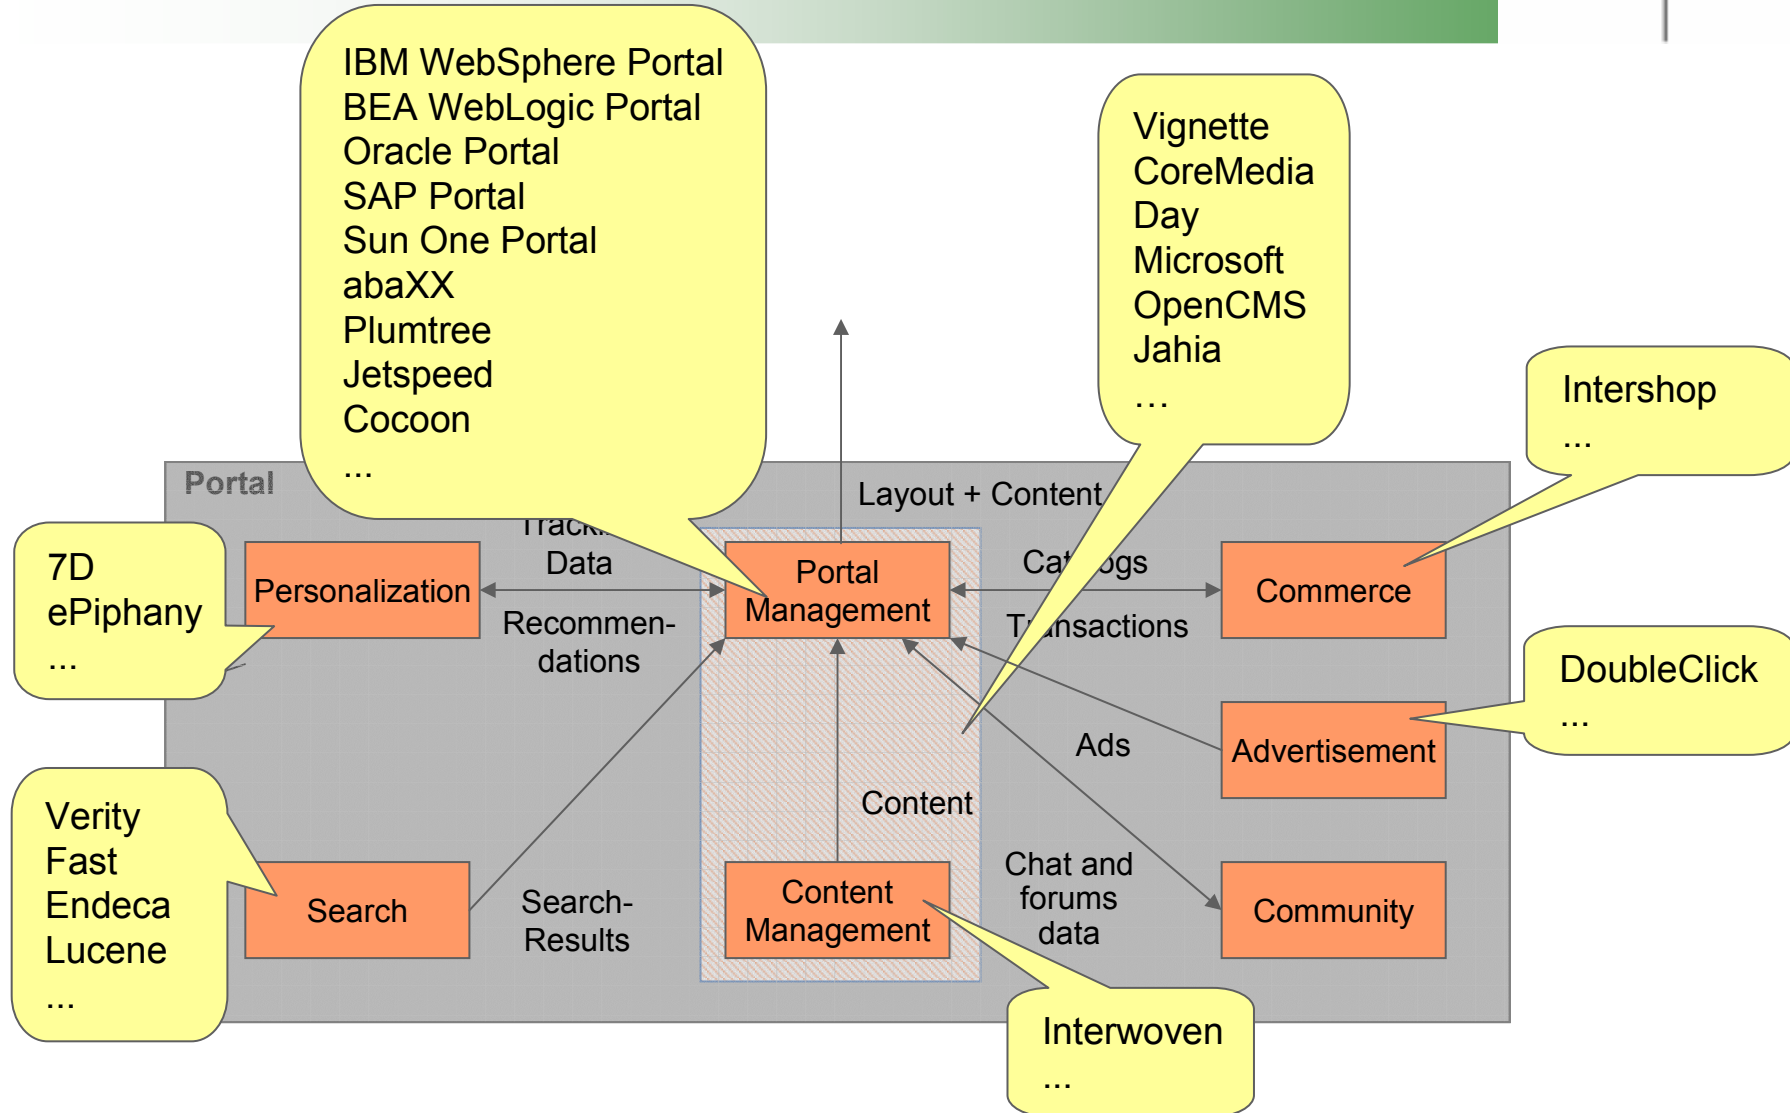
IBM WebSphere Portal
BEA WebLogic Portal
Oracle Portal
SAP Portal
Sun One Portal
abaXX
Plumtree
Jetspeed
Cocoon
...

Vignette
CoreMedia
Day
Microsoft
OpenCMS
Jahia
…

Intershop
...

Portal

Layout + Content

7D
ePiphany
...

Personalization

Track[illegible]
Data

Recommen-dations

Portal Management

Cat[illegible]ogs

T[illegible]nsactions

Commerce

DoubleClick
...

Ads

Advertisement

Content

Verity
Fast
Endeca
Lucene
...

Search

Search-Results

Content Management

Chat and forums data

Community

Interwoven
...